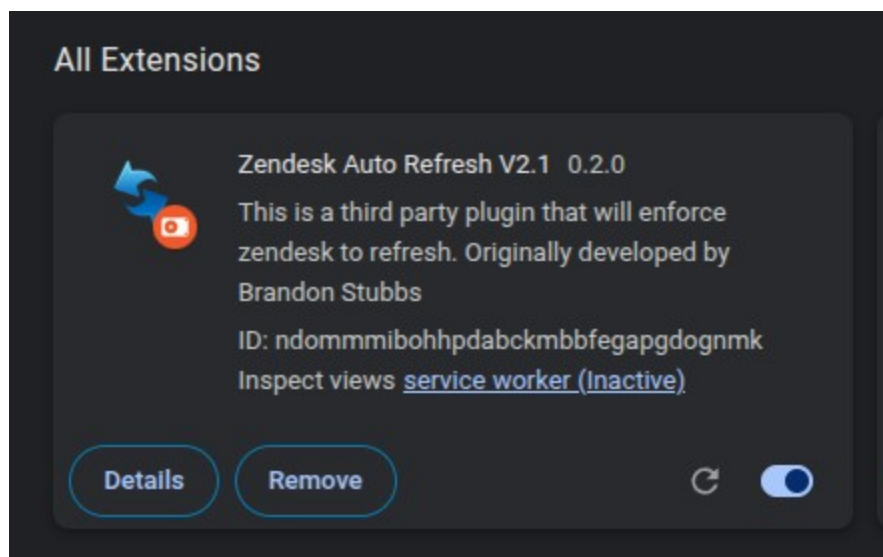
All Extensions

Zendesk Auto Refresh V2.1 0.2.0

This is a third party plugin that will enforce zendesk to refresh. Originally developed by Brandon Stubbs

ID: ndommmibohhpdabckmbbfegapgdognmk

Inspect views service worker (Inactive)

Details

Remove